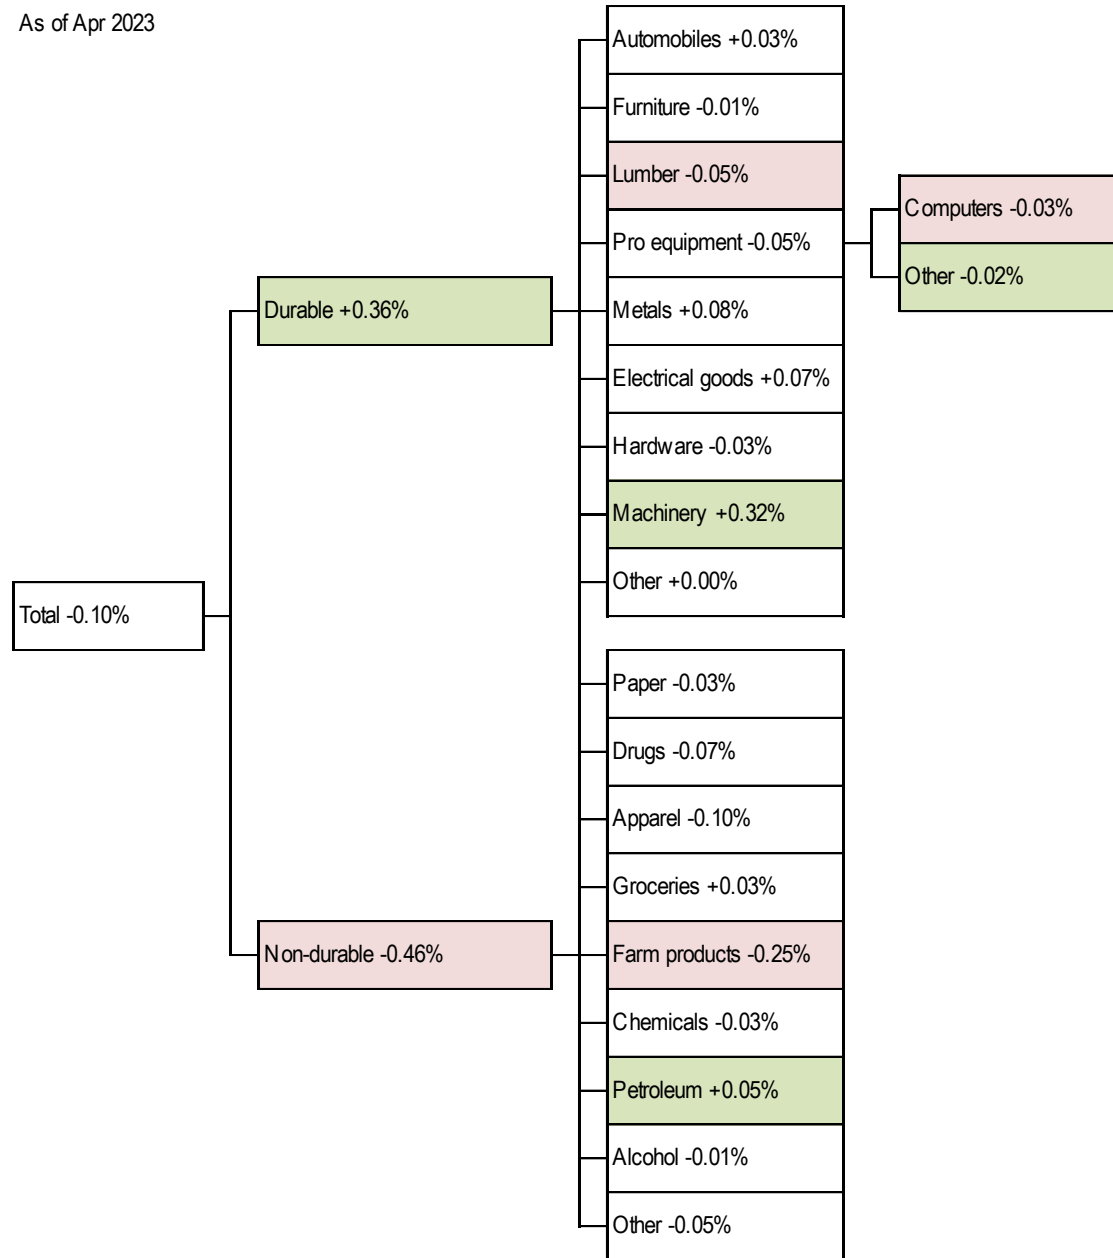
As of Apr 2023

Total -0.10%

Durable +0.36%

Automobiles +0.03%
Furniture -0.01%
Lumber -0.05%
Pro equipment -0.05%
Metals +0.08%
Electrical goods +0.07%
Hardware -0.03%
Machinery +0.32%
Other +0.00%

Computers -0.03%
Other -0.02%

Non-durable -0.46%

Paper -0.03%
Drugs -0.07%
Apparel -0.10%
Groceries +0.03%
Farm products -0.25%
Chemicals -0.03%
Petroleum +0.05%
Alcohol -0.01%
Other -0.05%